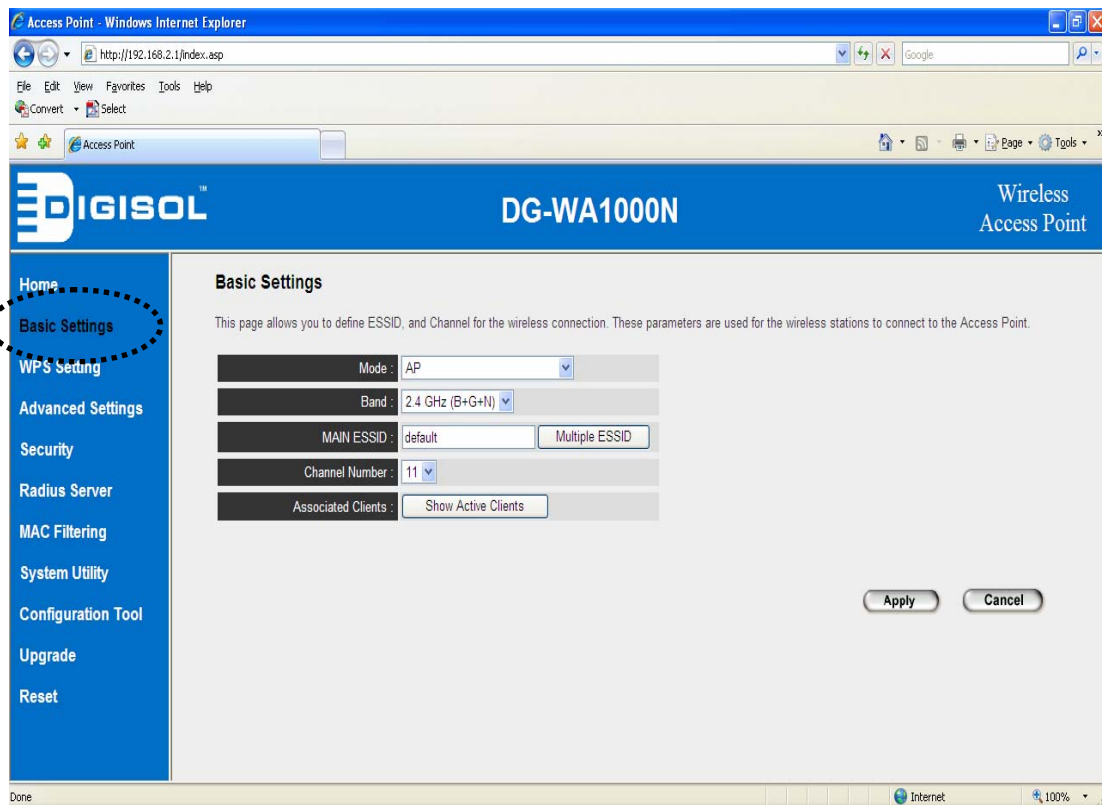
Access Point - Windows Internet Explorer

http://192.168.2.1/index.asp

Google

File Edit View Favorites Tools Help

Convert Select

Access Point

Page Tools

DIGISOL™

DG-WA1000N

Wireless Access Point

Home

Basic Settings

WPS Setting

Advanced Settings

Security

Radius Server

MAC Filtering

System Utility

Configuration Tool

Upgrade

Reset

Basic Settings

This page allows you to define ESSID, and Channel for the wireless connection. These parameters are used for the wireless stations to connect to the Access Point.

| | |
|---|---|
| Mode : | AP |
| Band : | 2.4 GHz (B+G+N) |
| MAIN ESSID : | default Multiple ESSID |
| Channel Number : | 11 |
| Associated Clients : | Show Active Clients |

Apply Cancel

Done

Internet

100%